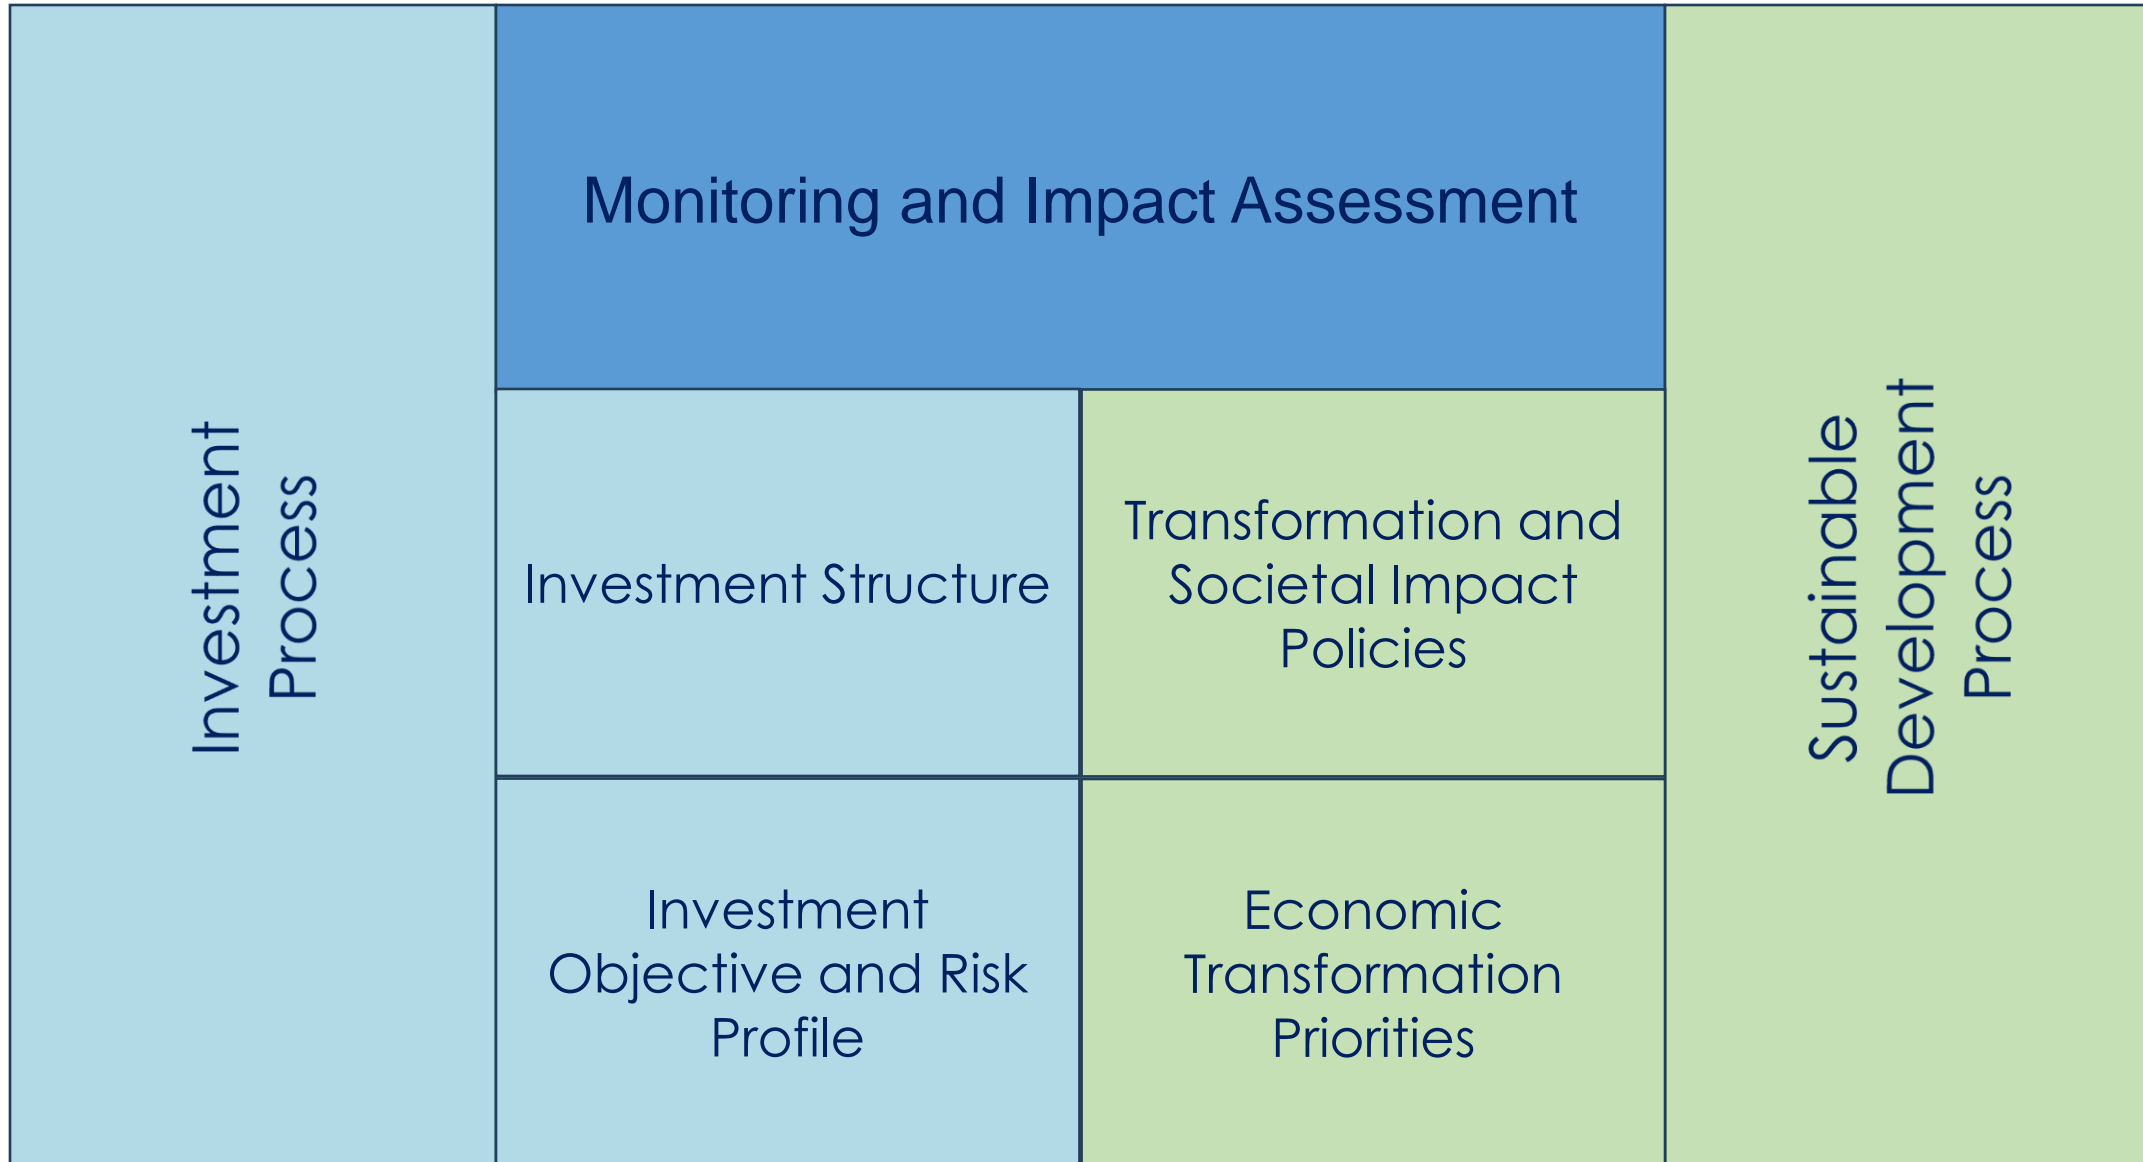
Investment Process

Monitoring and Impact Assessment

Investment Structure

Transformation and Societal Impact Policies

Investment Objective and Risk Profile

Economic Transformation Priorities

Sustainable Development Process